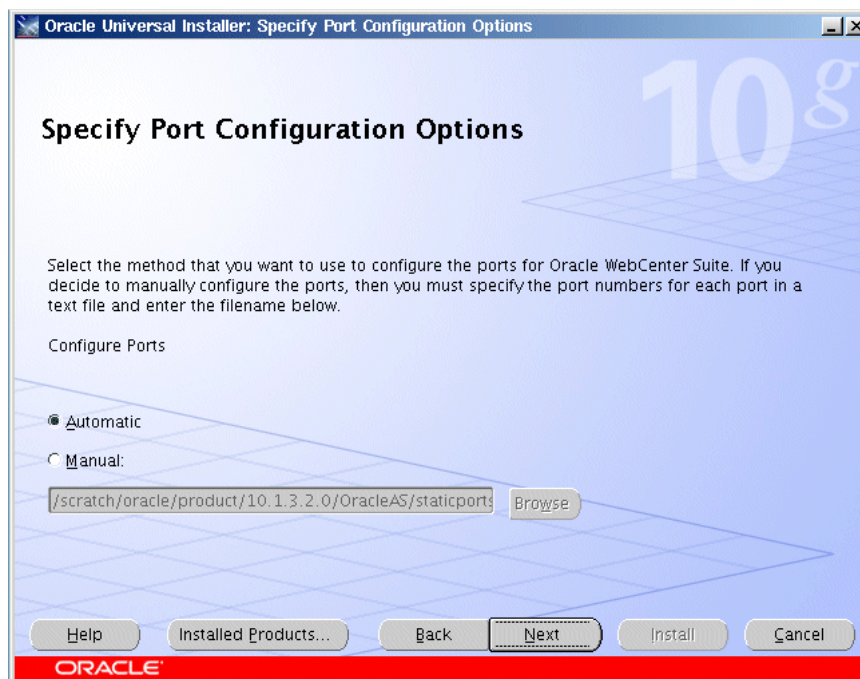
Oracle Universal Installer: Specify Port Configuration Options

10g

Specify Port Configuration Options

Select the method that you want to use to configure the ports for Oracle WebCenter Suite. If you decide to manually configure the ports, then you must specify the port numbers for each port in a text file and enter the filename below.

Configure Ports

Automatic

Manual:

/scratch/oracle/product/10.1.3.2.0/OracleAS/staticports

Browse

Help

Installed Products...

Back

Next

Install

Cancel

ORACLE